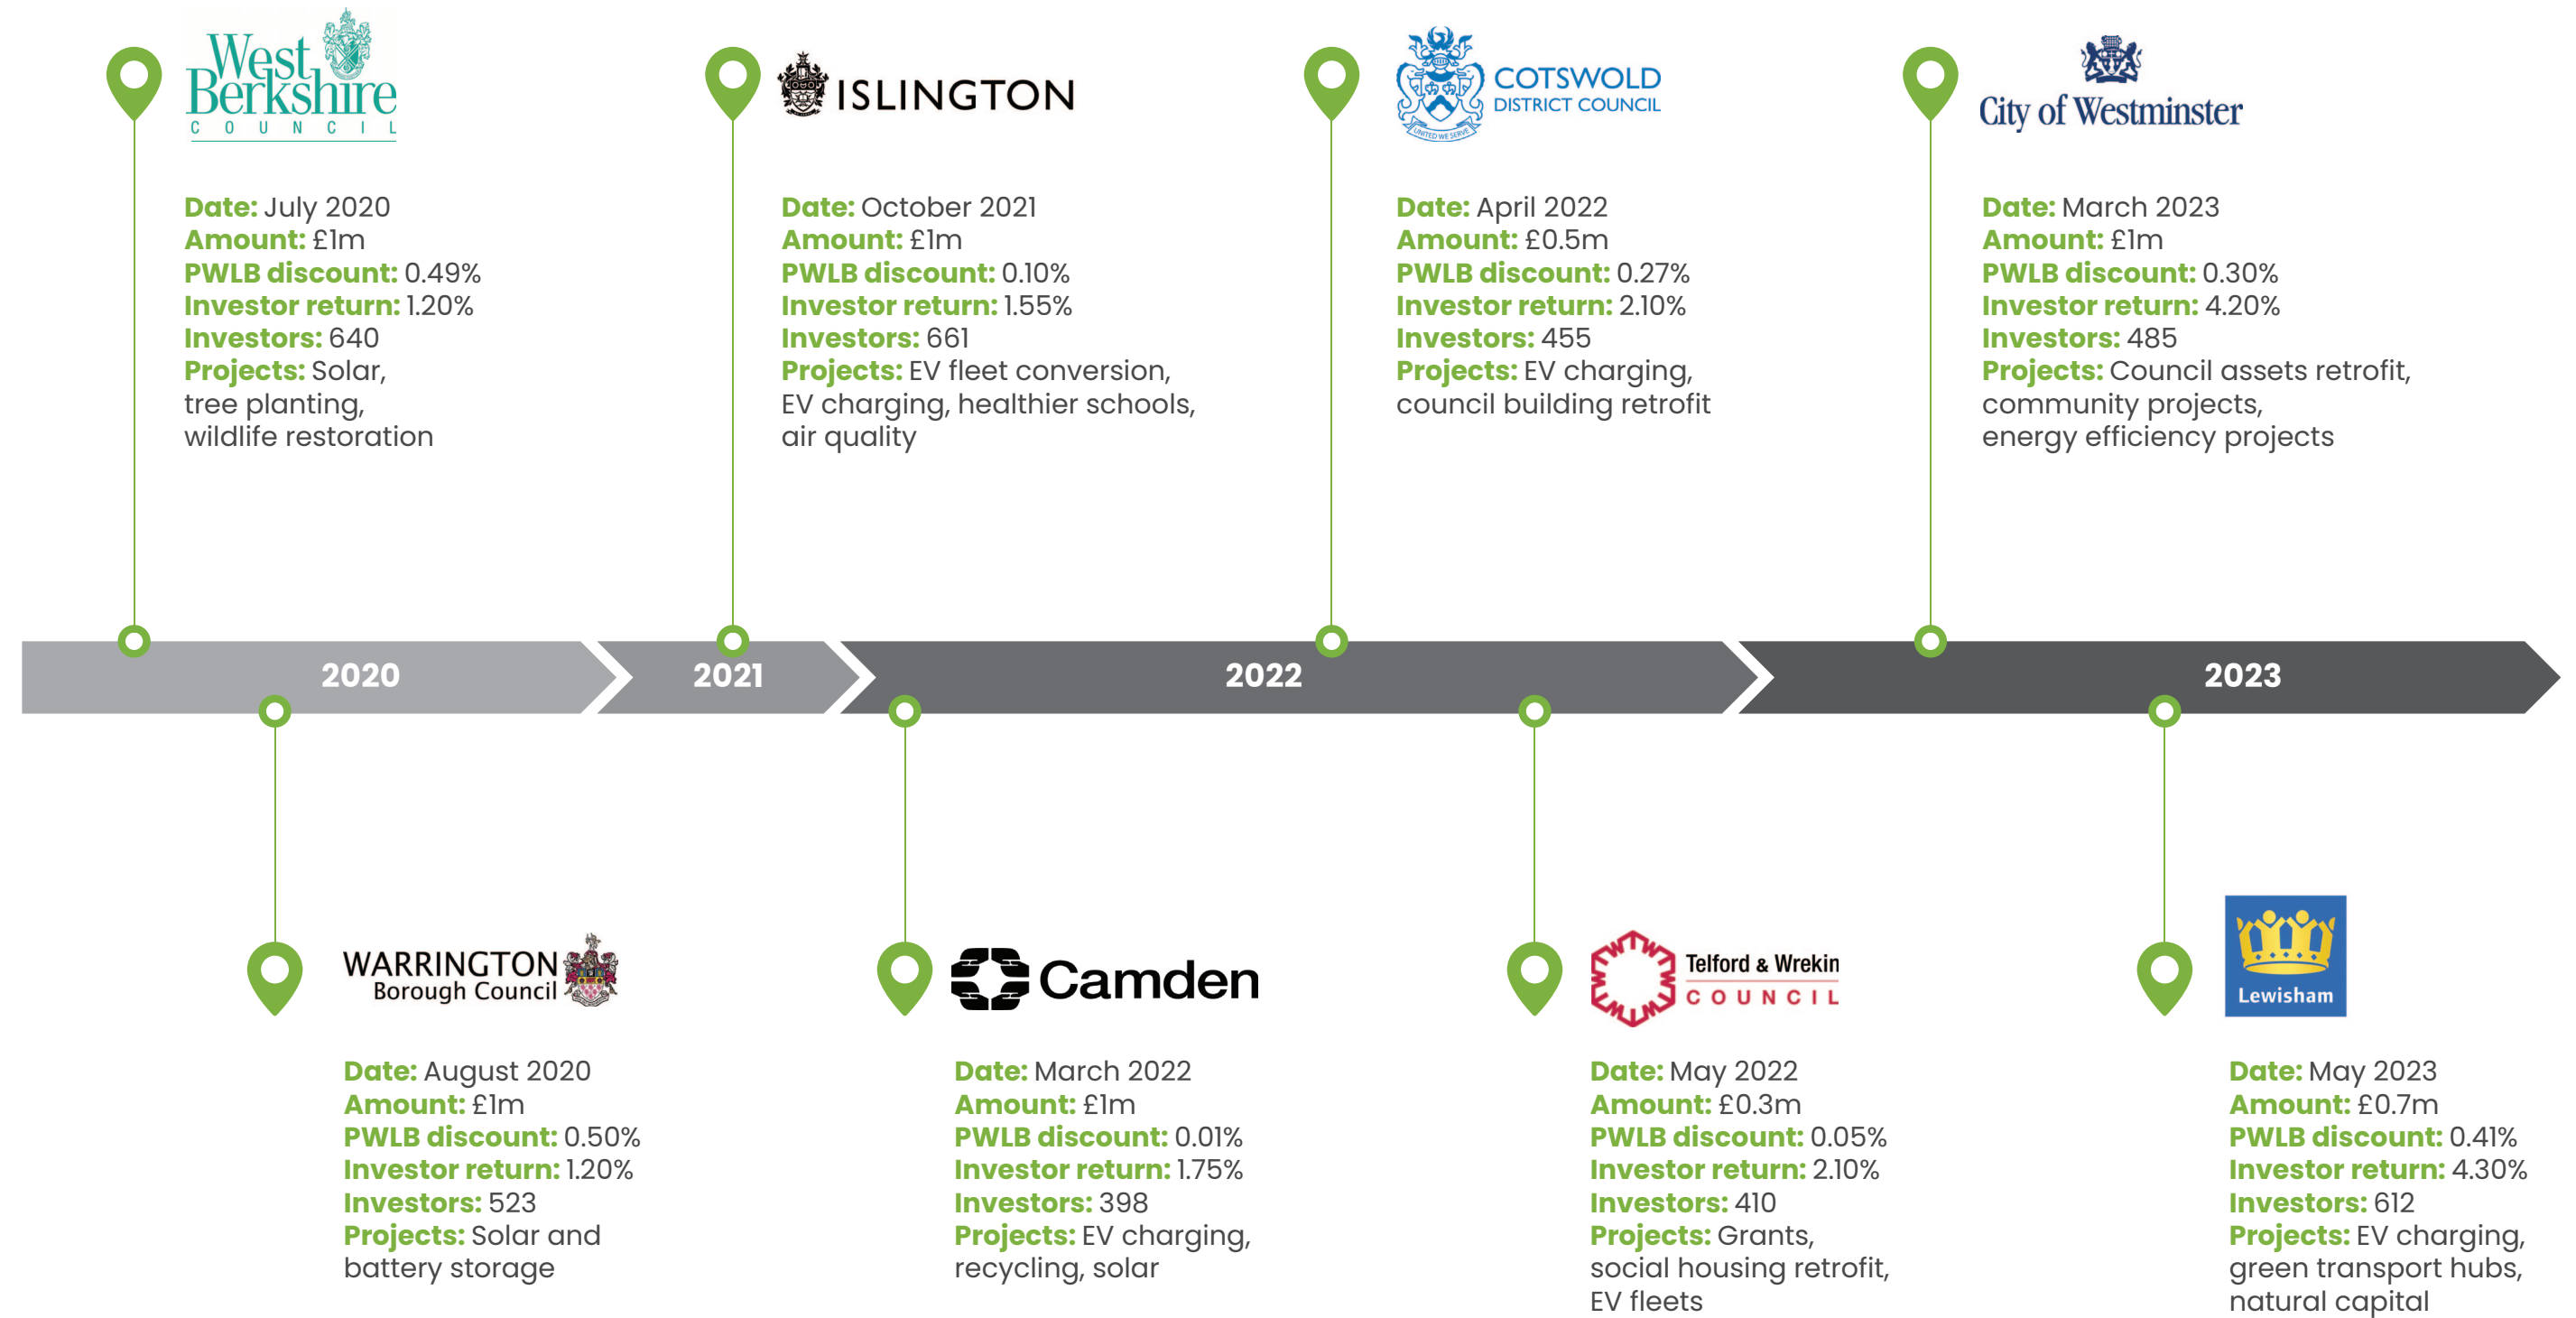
West Berkshire COUNCIL

Date: July 2020
Amount: £1m
PWLB discount: 0.49%
Investor return: 1.20%
Investors: 640
Projects: Solar, tree planting, wildlife restoration

ISLINGTON

Date: October 2021
Amount: £1m
PWLB discount: 0.10%
Investor return: 1.55%
Investors: 661
Projects: EV fleet conversion, EV charging, healthier schools, air quality

COTSWOLD DISTRICT COUNCIL

UNITED WE SERVE

Date: April 2022
Amount: £0.5m
PWLB discount: 0.27%
Investor return: 2.10%
Investors: 455
Projects: EV charging, council building retrofit

City of Westminster

Date: March 2023
Amount: £1m
PWLB discount: 0.30%
Investor return: 4.20%
Investors: 485
Projects: Council assets retrofit, community projects, energy efficiency projects

2020

2021

2022

2023

WARRINGTON Borough Council

Date: August 2020
Amount: £1m
PWLB discount: 0.50%
Investor return: 1.20%
Investors: 523
Projects: Solar and battery storage

Camden

Date: March 2022
Amount: £1m
PWLB discount: 0.01%
Investor return: 1.75%
Investors: 398
Projects: EV charging, recycling, solar

Telford & Wrekin COUNCIL

Date: May 2022
Amount: £0.3m
PWLB discount: 0.05%
Investor return: 2.10%
Investors: 410
Projects: Grants, social housing retrofit, EV fleets

Lewisham

Date: May 2023
Amount: £0.7m
PWLB discount: 0.41%
Investor return: 4.30%
Investors: 612
Projects: EV charging, green transport hubs, natural capital